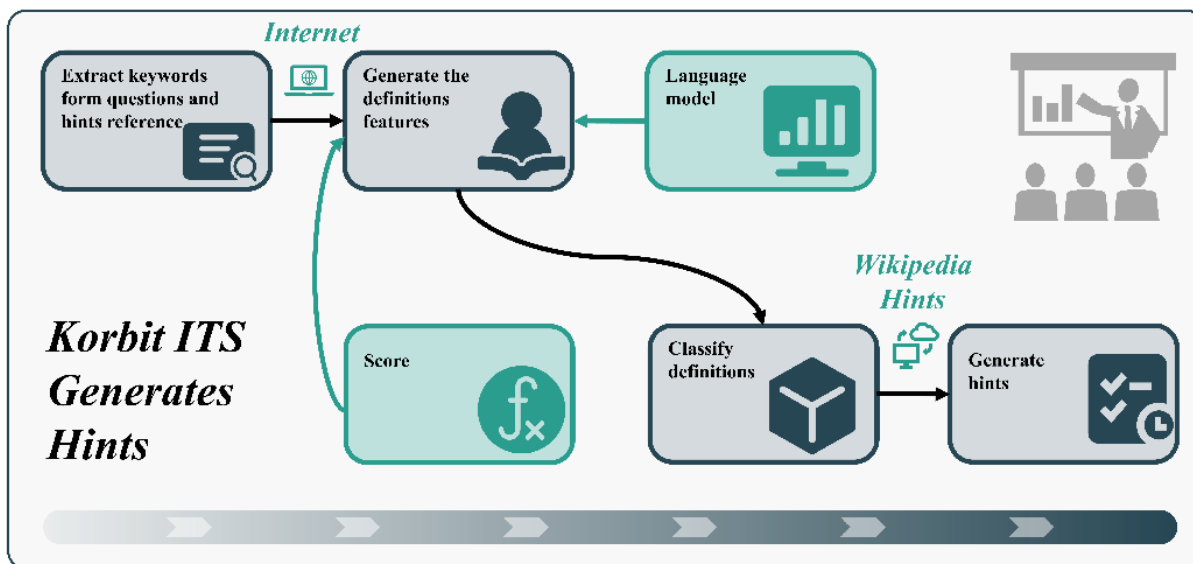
Internet

Extract keywords form questions and hints reference

Generate the definitions features

Language model

Korbit ITS Generates Hints

Score

Wikipedia Hints

Classify definitions

Generate hints